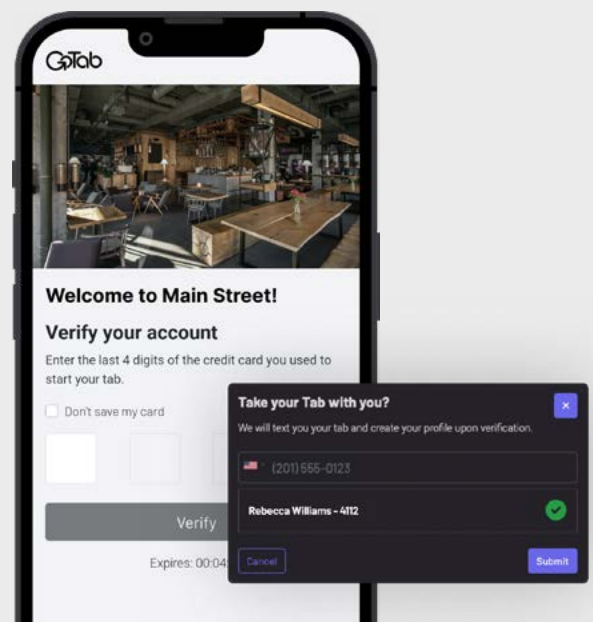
GoTab

Welcome to Main Street!

Verify your account

Enter the last 4 digits of the credit card you used to start your tab.

Don't save my card

Verify

Expires: 00:04

Take your Tab with you?

×

We will text you your tab and create your profile upon verification.

(201) 555-0123

Rebecca Williams - 4112

Cancel

Submit